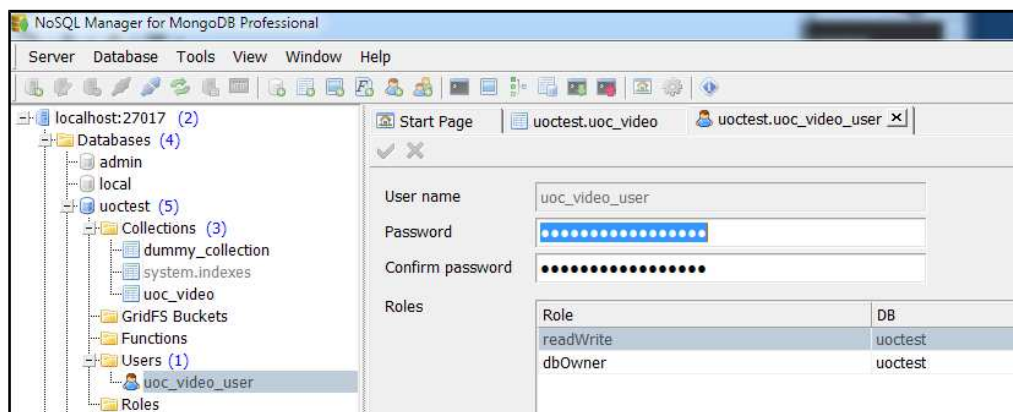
NoSQL Manager for MongoDB Professional

Server Database Tools View Window Help

localhost:27017 (2)
Databases (4)
admin
local
uoctest (5)
Collections (3)
dummy_collection
system.indexes
uoc_video
GridFS Buckets
Functions
Users (1)
uoc_video_user
Roles

Start Page | uoctest.uoc_video | uoctest.uoc_video_user

User name uoc_video_user
Password ••••••••••••••••••
Confirm password ••••••••••••••••••
Roles

| Role | DB |
|---|---|
| readWrite | uoctest |
| dbOwner | uoctest |